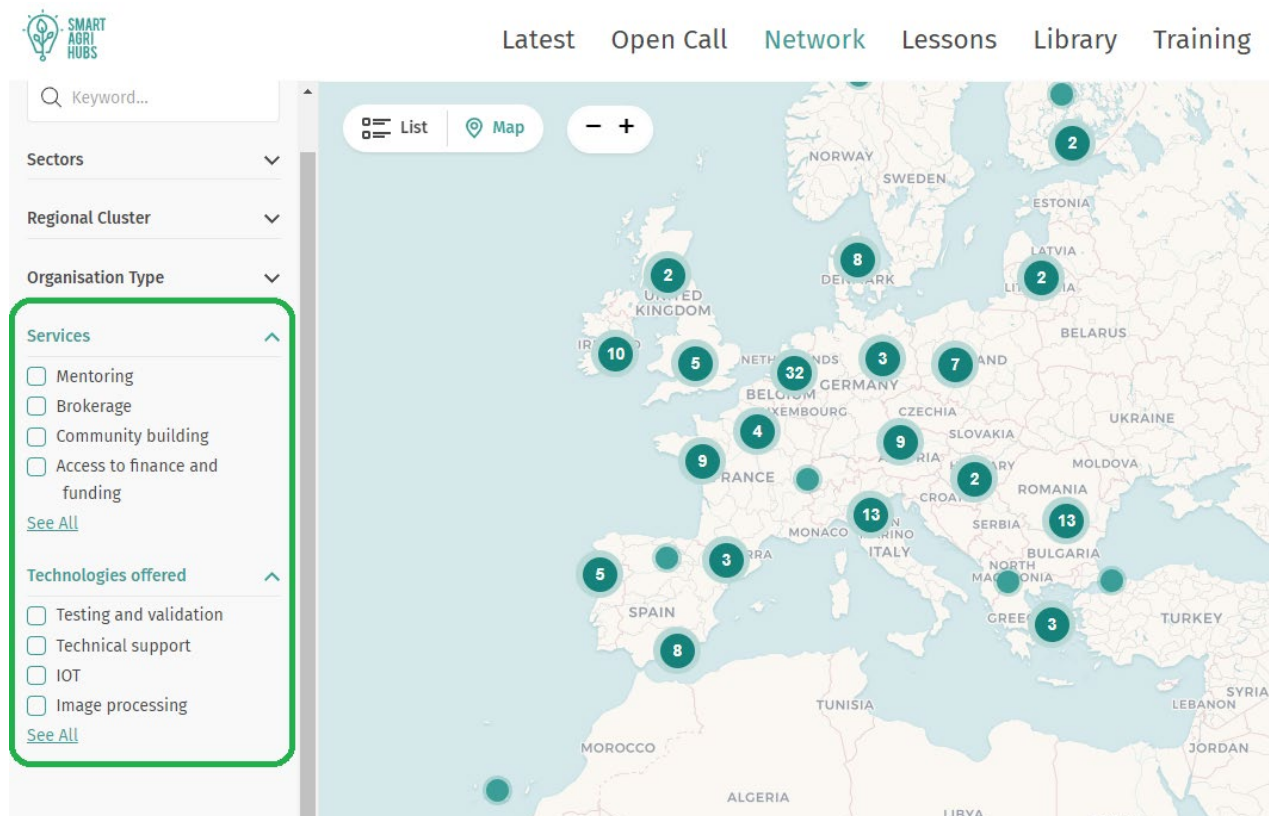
SMART AGRI HUBS

Latest Open Call Network Lessons Library Training

Keyword...

Sectors

Regional Cluster

Organisation Type

Services

Mentoring
Brokerage
Community building
Access to finance and funding
See All

Technologies offered

Testing and validation
Technical support
IOT
Image processing
See All

List Map − +

NORWAY
SWEDEN
ESTONIA
LATVIA
LIT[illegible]IA
DEN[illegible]ARK
UNITED KINGDOM
IR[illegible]
NETH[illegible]NDS
GERMANY
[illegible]AND
BELARUS
BELG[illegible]M
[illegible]XEMBOURG
CZECHIA
SLOVAKIA
UKRAINE
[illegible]RANCE
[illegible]ARY
MOLDOVA
ROMANIA
CROA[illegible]
SERBIA
MONACO
ITALY
BULGARIA
NORTH MA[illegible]ONIA
SPAIN
GREE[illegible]
TURKEY
TUNISIA
SYRIA
LEBANON
MOROCCO
JORDAN
ALGERIA
LIBYA

2
2
8
2
10
5
32
3
7
4
9
9
2
13
13
5
3
3
8